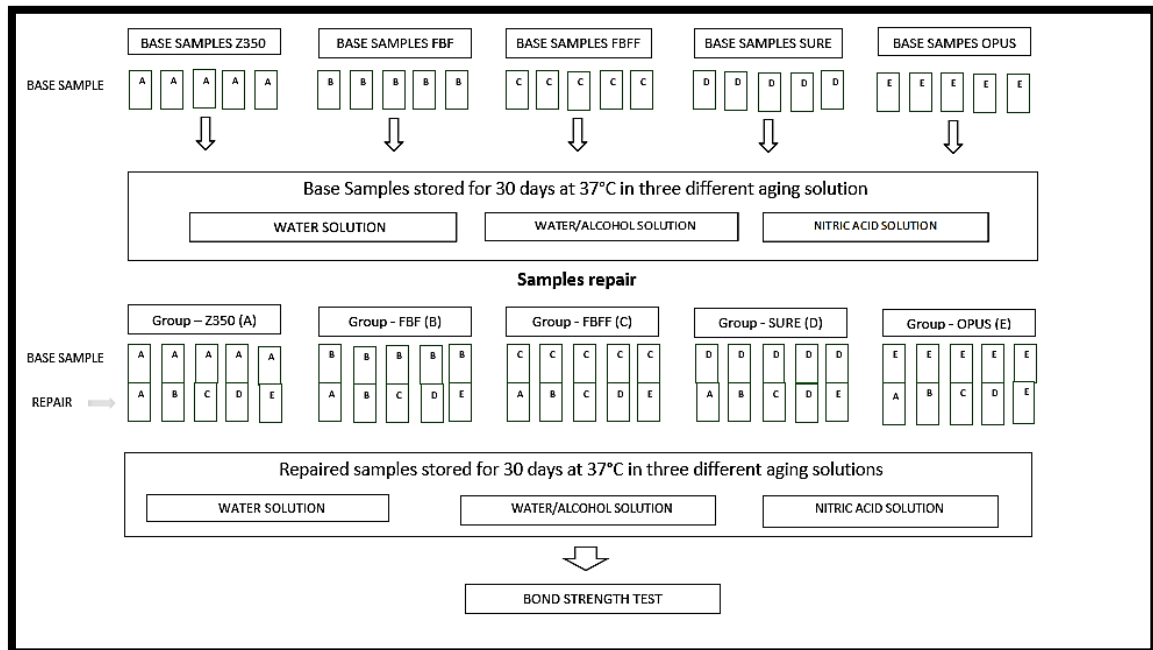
BASE SAMPLES Z350
BASE SAMPLES FBF
BASE SAMPLES FBFF
BASE SAMPLES SURE
BASE SAMPES OPUS

BASE SAMPLE
A A A A A
B B B B B
C C C C C
D D D D D
E E E E E

Base Samples stored for 30 days at 37°C in three different aging solution

WATER SOLUTION
WATER/ALCOHOL SOLUTION
NITRIC ACID SOLUTION

Samples repair

Group – Z350 (A)
Group - FBF (B)
Group - FBFF (C)
Group - SURE (D)
Group - OPUS (E)

BASE SAMPLE
A A A A A
B B B B B
C C C C C
D D D D D
E E E E E

REPAIR
A B C D E
A B C D E
A B C D E
A B C D E
A B C D E

Repaired samples stored for 30 days at 37°C in three different aging solutions

WATER SOLUTION
WATER/ALCOHOL SOLUTION
NITRIC ACID SOLUTION

BOND STRENGTH TEST